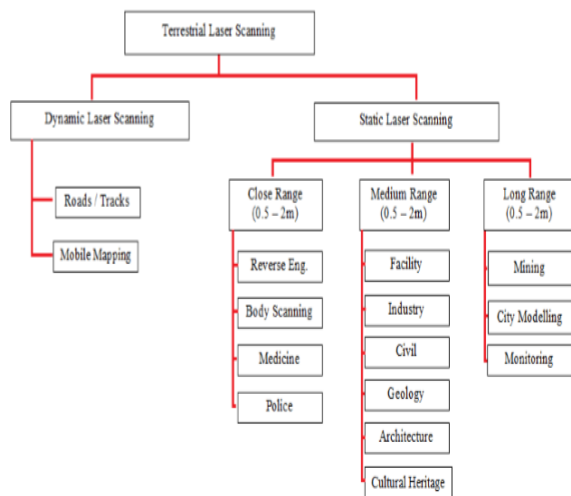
Terrestrial Laser Scanning

Dynamic Laser Scanning

Roads / Tracks

Mobile Mapping

Static Laser Scanning

Close Range (0.5 – 2m)

Reverse Eng.

Body Scanning

Medicine

Police

Medium Range (0.5 – 2m)

Facility

Industry

Civil

Geology

Architecture

Cultural Heritage

Long Range (0.5 – 2m)

Mining

City Modelling

Monitoring